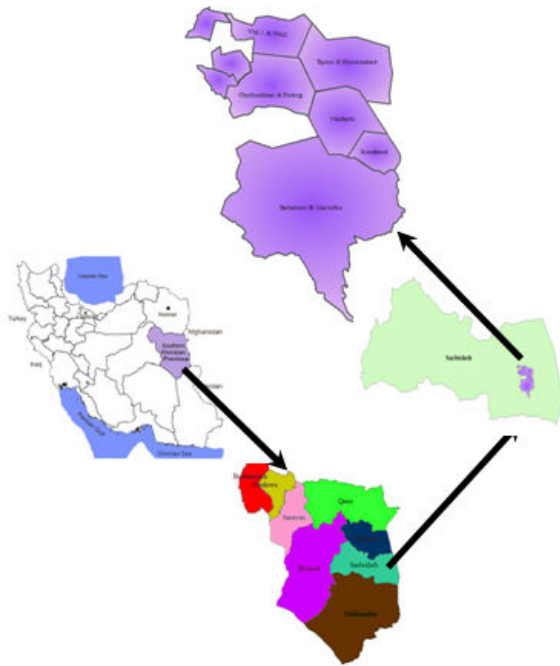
Tirl-i-B Pizz

Tyom & Beneshand

Chehkesban & Forrig

Tikfaht

Koolam

Setamon & Garsuke

Caspian Sea

Turkey

Mashhad

Afghanistan

Southern Khorasan Province

Iraq

Persian Gulf

Oman Sea

Pakistan

Sarbisheh

Birjand

Qaen

Sarbisheh

Nehbandan

Boshrouyeh

Ferdows

Sarayan